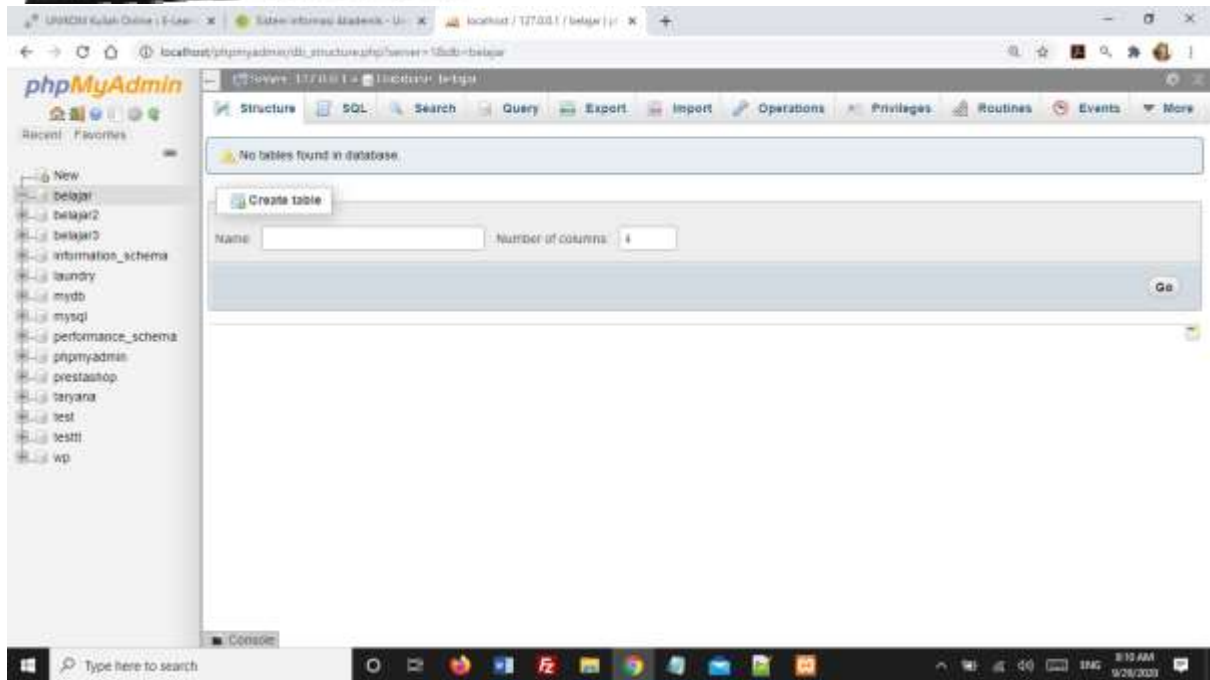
UNINDRA Kuliah Online | E-Lear × | Sistem Informasi Akademik - Un × | localhost / 127.0.0.1 / belajar | × | +

localhost/phpmyadmin/db_structure.php?server=1&db=belajar

phpMyAdmin

Recent Favorites

Server: 127.0.0.1 » Database: belajar

Structure | SQL | Search | Query | Export | Import | Operations | Privileges | Routines | Events | More

New
belajar
belajar2
belajar3
information_schema
laundry
mydb
mysql
performance_schema
phpmyadmin
prestashop
taryana
test
testt
wp

No tables found in database.

Create table

Name: Number of columns: 4

Go

Console

Type here to search

ENG 9:10 AM 9/28/2020